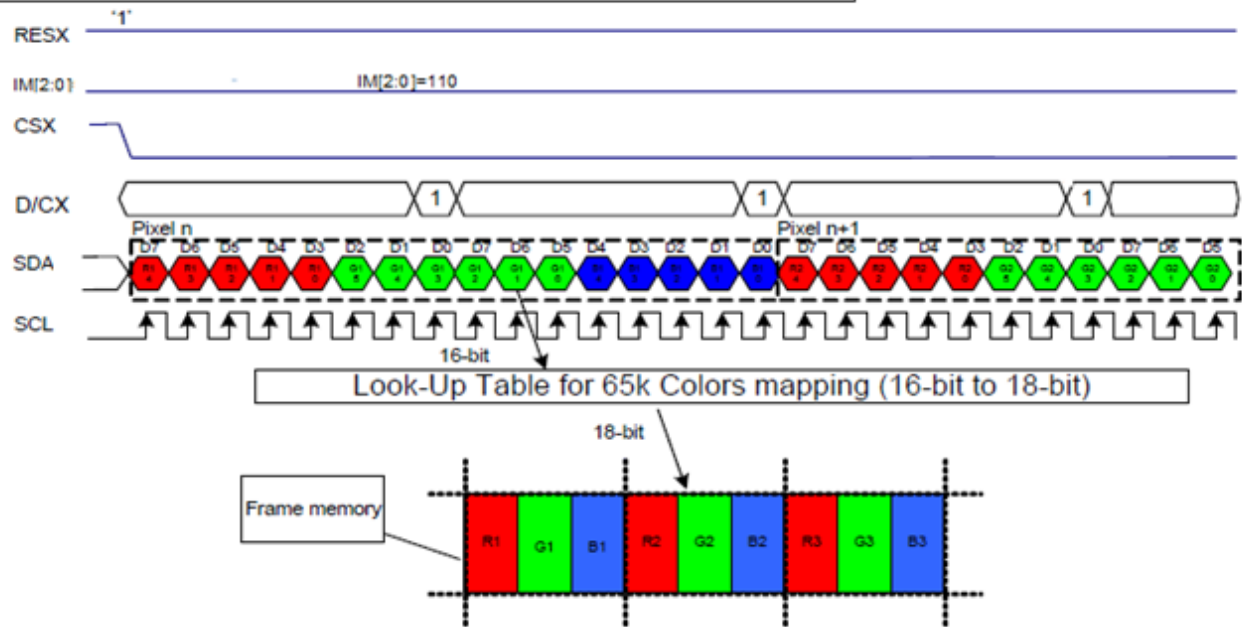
'1'
RESX
IM[2:0]
IM[2:0]=110
CSX
D/CX
1
1
1
Pixel n
Pixel n+1
D7 D6 D5 D4 D3 D2 D1 D0 D7 D6 D5 D4 D3 D2 D1 D0 D7 D6 D5 D4 D3 D2 D1 D0 D7 D6 D5
SDA
R1 4 R1 3 R1 2 R1 1 R1 0 G1 5 G1 4 G1 3 G1 2 G1 1 G1 0 B1 4 B1 3 B1 2 B1 1 B1 0 R2 4 R2 3 R2 2 R2 1 R2 0 G2 5 G2 4 G2 3 G2 2 G2 1 G2 0
SCL
16-bit
Look-Up Table for 65k Colors mapping (16-bit to 18-bit)
18-bit
Frame memory
R1 G1 B1 R2 G2 B2 R3 G3 B3